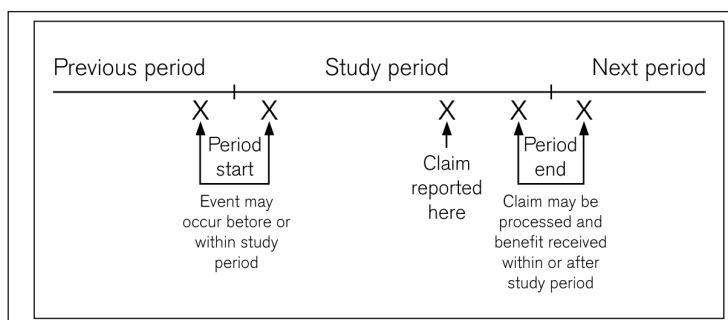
Previous period

Study period

Next period

X X X X X

Period start

Event may occur before or within study period

Claim reported here

Period end

Claim may be processed and benefit received within or after study period